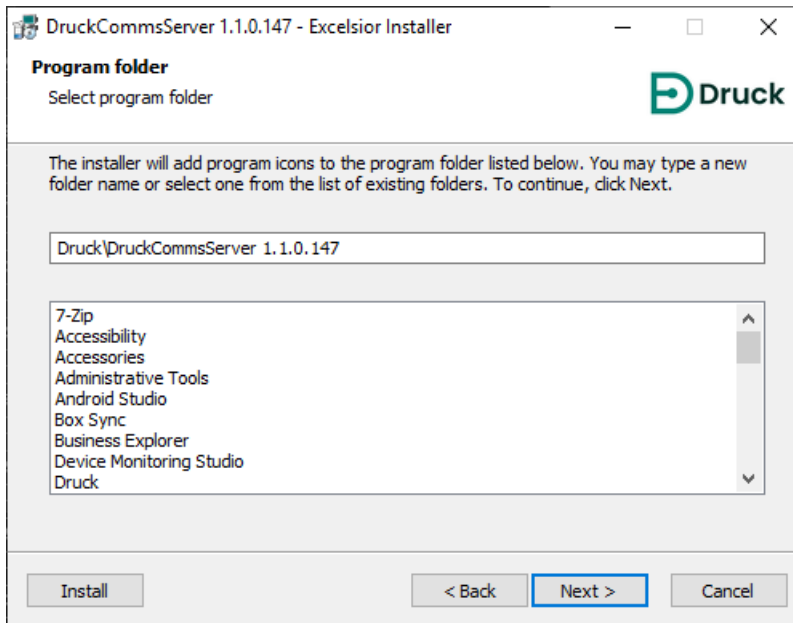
DruckCommsServer 1.1.0.147 - Excelsior Installer

Program folder
Select program folder

Druck

The installer will add program icons to the program folder listed below. You may type a new folder name or select one from the list of existing folders. To continue, click Next.

Druck\DruckCommsServer 1.1.0.147

7-Zip
Accessibility
Accessories
Administrative Tools
Android Studio
Box Sync
Business Explorer
Device Monitoring Studio
Druck

Install
< Back
Next >
Cancel